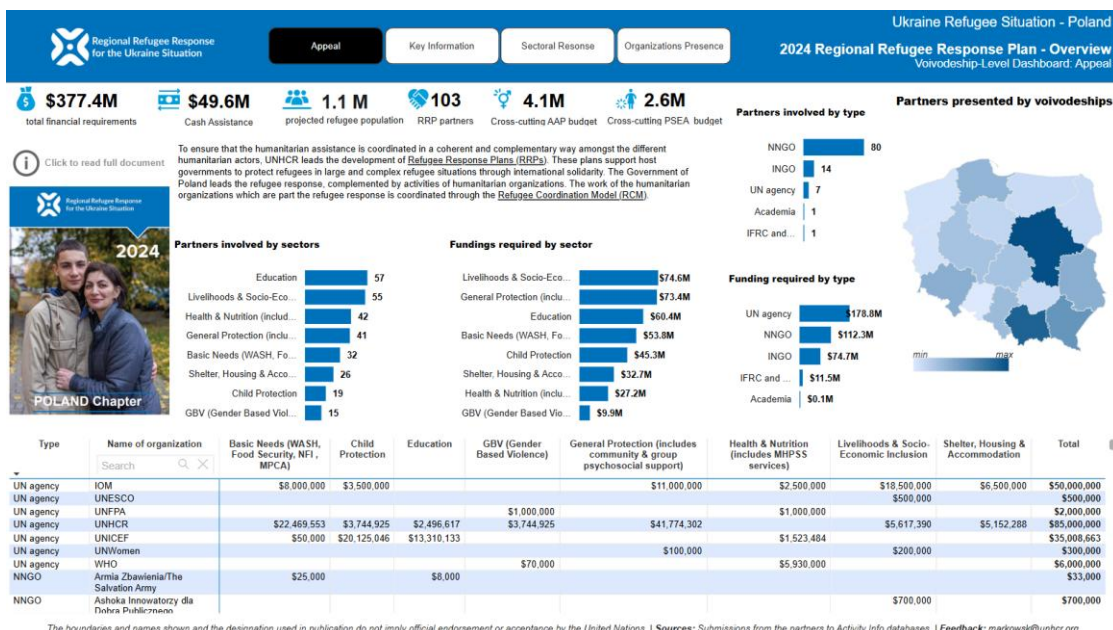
Regional Refugee Response for the Ukraine Situation

Appeal | Key Information | Sectoral Resonse | Organizations Presence

Ukraine Refugee Situation - Poland
2024 Regional Refugee Response Plan - Overview
Voivodeship-Level Dashboard: Appeal

$377.4M total financial requirements
$49.6M Cash Assistance
1.1 M projected refugee population
103 RRP partners
4.1M Cross-cutting AAP budget
2.6M Cross-cutting PSEA budget

Click to read full document

Regional Refugee Response for the Ukraine Situation
2024
POLAND Chapter

To ensure that the humanitarian assistance is coordinated in a coherent and complementary way amongst the different humanitarian actors, UNHCR leads the development of Refugee Response Plans (RRPs). These plans support host governments to protect refugees in large and complex refugee situations through international solidarity. The Government of Poland leads the refugee response, complemented by activities of humanitarian organizations. The work of the humanitarian organizations which are part the refugee response is coordinated through the Refugee Coordination Model (RCM).

Partners involved by sectors
Education 57
Livelihoods & Socio-Eco... 55
Health & Nutrition (includ... 42
General Protection (inclu... 41
Basic Needs (WASH, Fo... 32
Shelter, Housing & Acco... 26
Child Protection 19
GBV (Gender Based Viol... 15

Fundings required by sector
Livelihoods & Socio-Eco... $74.6M
General Protection (inclu... $73.4M
Education $60.4M
Basic Needs (WASH, Fo... $53.8M
Child Protection $45.3M
Shelter, Housing & Acco... $32.7M
Health & Nutrition (inclu... $27.2M
GBV (Gender Based Vio... $9.9M

Partners involved by type
NNGO 80
INGO 14
UN agency 7
Academia 1
IFRC and... 1

Funding required by type
UN agency $178.8M
NNGO $112.3M
INGO $74.7M
IFRC and ... $11.5M
Academia $0.1M

Partners presented by voivodeships
min max

| Type | Name of organization | Basic Needs (WASH, Food Security, NFI , MPCA) | Child Protection | Education | GBV (Gender Based Violence) | General Protection (includes community & group psychosocial support) | Health & Nutrition (includes MHPSS services) | Livelihoods & Socio-Economic Inclusion | Shelter, Housing & Accommodation | Total |
|---|---|---|---|---|---|---|---|---|---|---|
| | Search | | | | | | | | | |
| UN agency | IOM | $8,000,000 | $3,500,000 | | | $11,000,000 | $2,500,000 | $18,500,000 | $6,500,000 | $50,000,000 |
| UN agency | UNESCO | | | | | | | $500,000 | | $500,000 |
| UN agency | UNFPA | | | | $1,000,000 | | $1,000,000 | | | $2,000,000 |
| UN agency | UNHCR | $22,469,553 | $3,744,925 | $2,496,617 | $3,744,925 | $41,774,302 | | $5,617,390 | $5,152,288 | $85,000,000 |
| UN agency | UNICEF | $50,000 | $20,125,046 | $13,310,133 | | | $1,523,484 | | | $35,008,663 |
| UN agency | UNWomen | | | | | $100,000 | | $200,000 | | $300,000 |
| UN agency | WHO | | | | $70,000 | | $5,930,000 | | | $6,000,000 |
| NNGO | Armia Zbawienia/The Salvation Army | $25,000 | | $8,000 | | | | | | $33,000 |
| NNGO | Ashoka Innowatorzy dla Dobra Publicznego | | | | | | | $700,000 | | $700,000 |

The boundaries and names shown and the designation used in publication do not imply official endorsement or acceptance by the United Nations. | Sources: Submissions from the partners to Activity Info databases | Feedback: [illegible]@unhcr.org